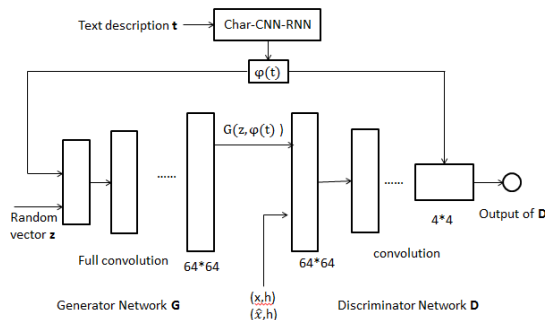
Text description **t**

Char-CNN-RNN

$\varphi(t)$

$G(z, \varphi(t))$

......

......

Random vector **z**

Full convolution

64*64

64*64

convolution

4*4

Output of **D**

Generator Network **G**

(x,h)

$(\hat{x},h)$

Discriminator Network **D**